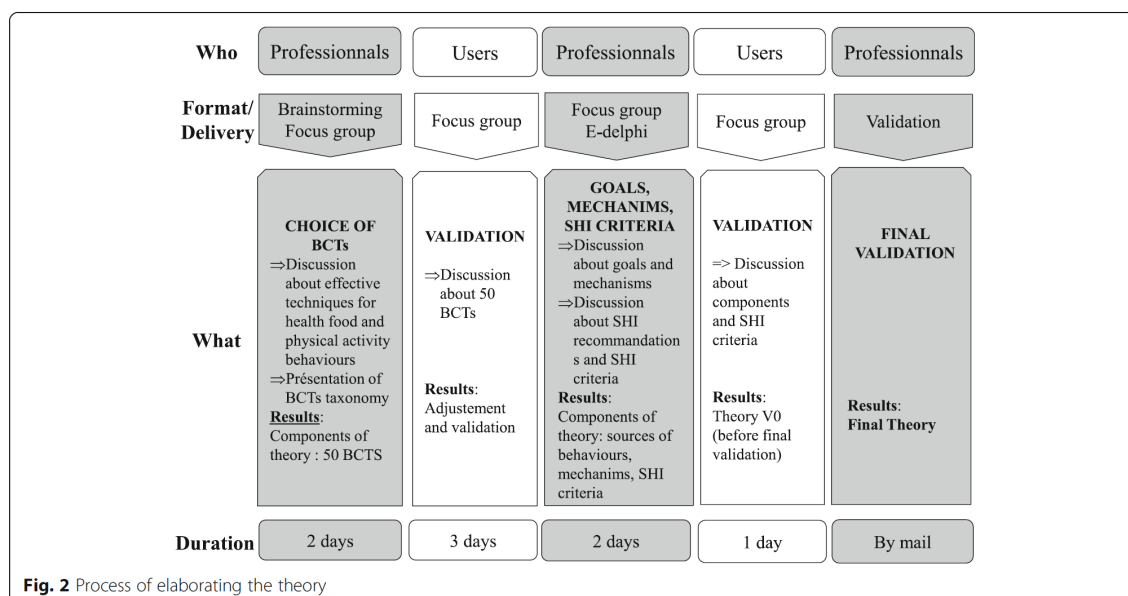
| Who | Professionnals | Users | Professionnals | Users | Professionnals |
|---|---|---|---|---|---|
| Format/ Delivery | Brainstorming Focus group | Focus group | Focus group E-delphi | Focus group | Validation |
| What | CHOICE OF BCTs ⇒Discussion about effective techniques for health food and physical activity behaviours ⇒Présentation of BCTs taxonomy **Results**: Components of theory : 50 BCTS | VALIDATION ⇒Discussion about 50 BCTs **Results**: Adjustement and validation | GOALS, MECHANIMS, SHI CRITERIA ⇒Discussion about goals and mechanisms ⇒Discussion about SHI recommandations and SHI criteria **Results**: Components of theory: sources of behaviours, mechanims, SHI criteria | VALIDATION => Discussion about components and SHI criteria **Results**: Theory V0 (before final validation) | FINAL VALIDATION **Results**: **Final Theory** |
| Duration | 2 days | 3 days | 2 days | 1 day | By mail |

**Fig. 2** Process of elaborating the theory